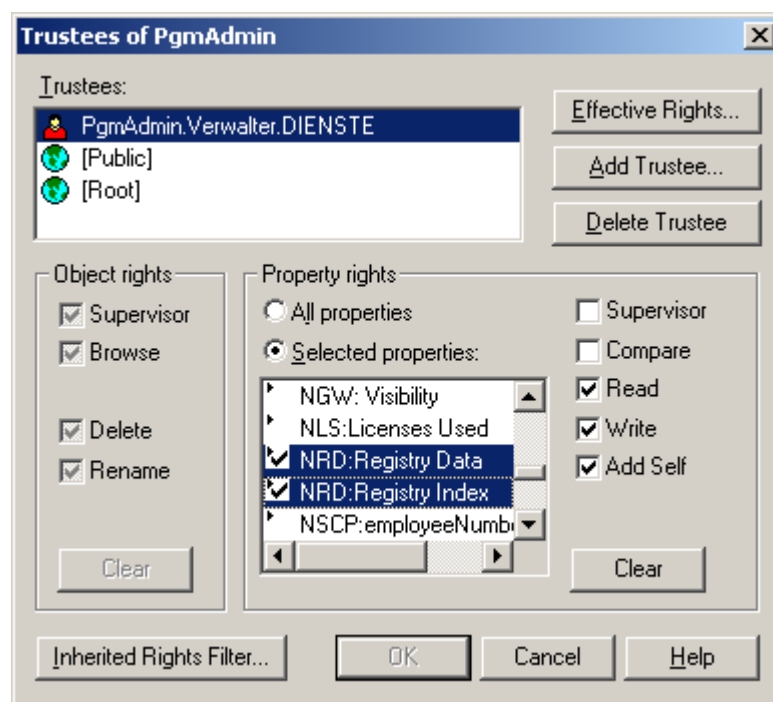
Trustees of PgmAdmin

Trustees:

PgmAdmin.Verwalter.DIENSTE
[Public]
[Root]

Effective Rights...
Add Trustee...
Delete Trustee

Object rights
Supervisor
Browse
Delete
Rename
Clear

Property rights
All properties
Selected properties:
NGW: Visibility
NLS:Licenses Used
NRD:Registry Data
NRD:Registry Index
NSCP:employeeNumb

Supervisor
Compare
Read
Write
Add Self
Clear

Inherited Rights Filter...
OK
Cancel
Help